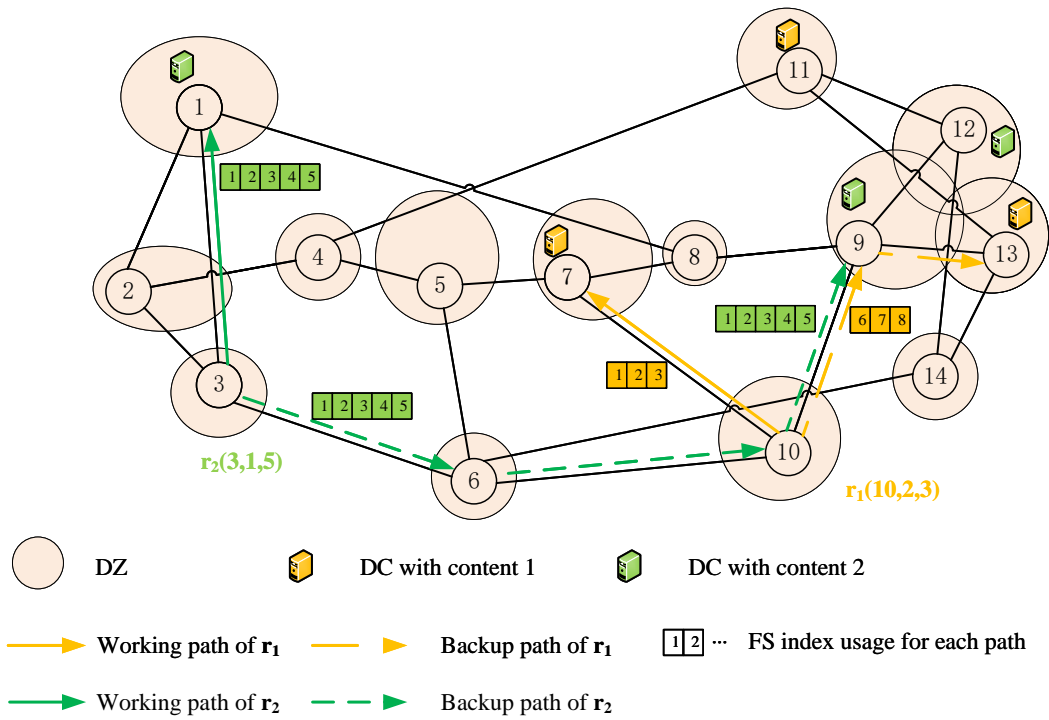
11

12

1

9

13

4

2

5

7

8

14

3

10

6

| 1 | 2 | 3 | 4 | 5 |
|---|---|---|---|---|

| 1 | 2 | 3 | 4 | 5 |
|---|---|---|---|---|

| 6 | 7 | 8 |
|---|---|---|

| 1 | 2 | 3 |
|---|---|---|

| 1 | 2 | 3 | 4 | 5 |
|---|---|---|---|---|

$r_2(3,1,5)$

$r_1(10,2,3)$

DZ

DC with content 1

DC with content 2

Working path of $\mathbf{r_1}$

Backup path of $\mathbf{r_1}$

| 1 | 2 | ··· FS index usage for each path

Working path of $\mathbf{r_2}$

Backup path of $\mathbf{r_2}$